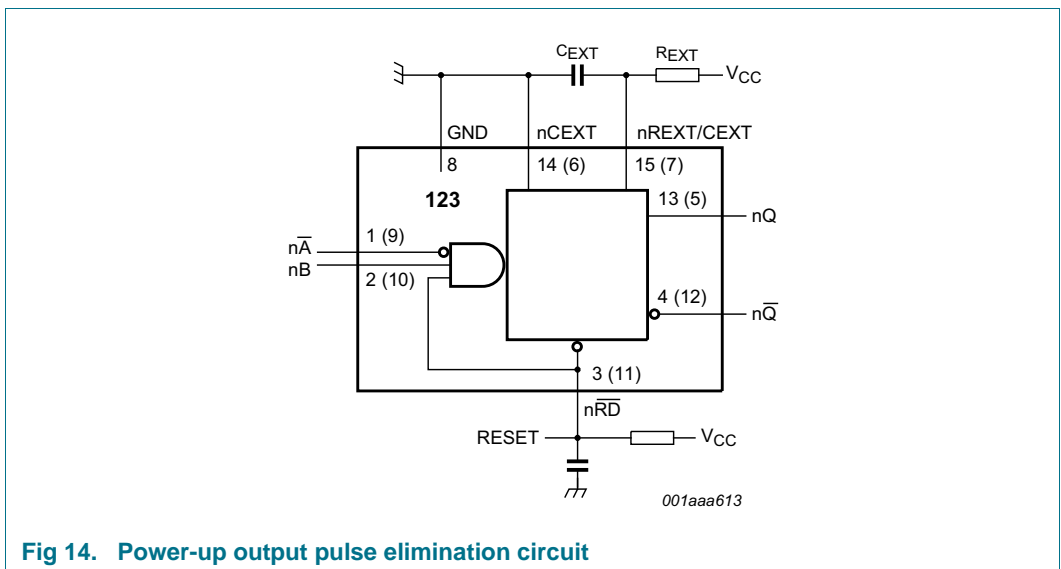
$C_{EXT}$ $R_{EXT}$ $V_{CC}$

GND nCEXT nREXT/CEXT

8 14 (6) 15 (7)

123

13 (5) nQ

$n\overline{A}$ 1 (9)

nB 2 (10)

4 (12) $n\overline{Q}$

3 (11)

$n\overline{RD}$

RESET $V_{CC}$

001aaa613

Fig 14. Power-up output pulse elimination circuit